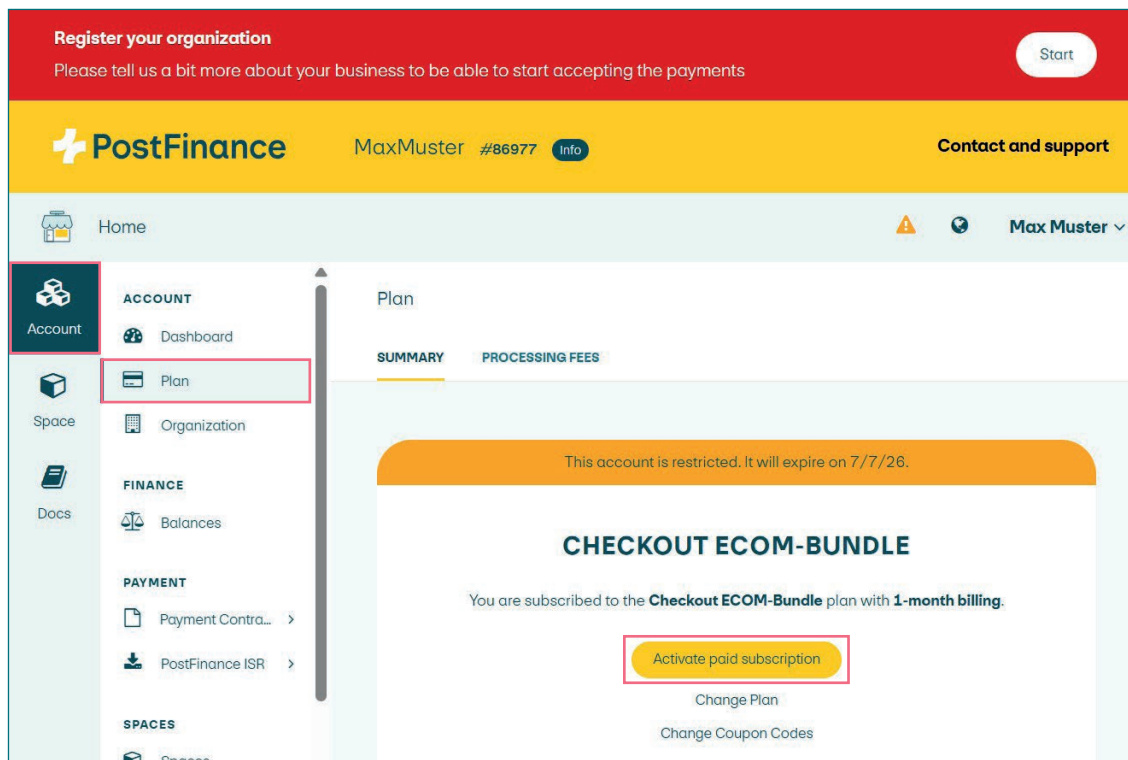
Register your organization
Please tell us a bit more about your business to be able to start accepting the payments

Start

PostFinance

MaxMuster #86977 Info

Contact and support

Home

Max Muster

Account

Space

Docs

ACCOUNT

Dashboard

Plan

Organization

FINANCE

Balances

PAYMENT

Payment Contra...

PostFinance ISR

SPACES

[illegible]

Plan

SUMMARY

PROCESSING FEES

This account is restricted. It will expire on 7/7/26.

CHECKOUT ECOM-BUNDLE

You are subscribed to the Checkout ECOM-Bundle plan with 1-month billing.

Activate paid subscription

Change Plan

Change Coupon Codes